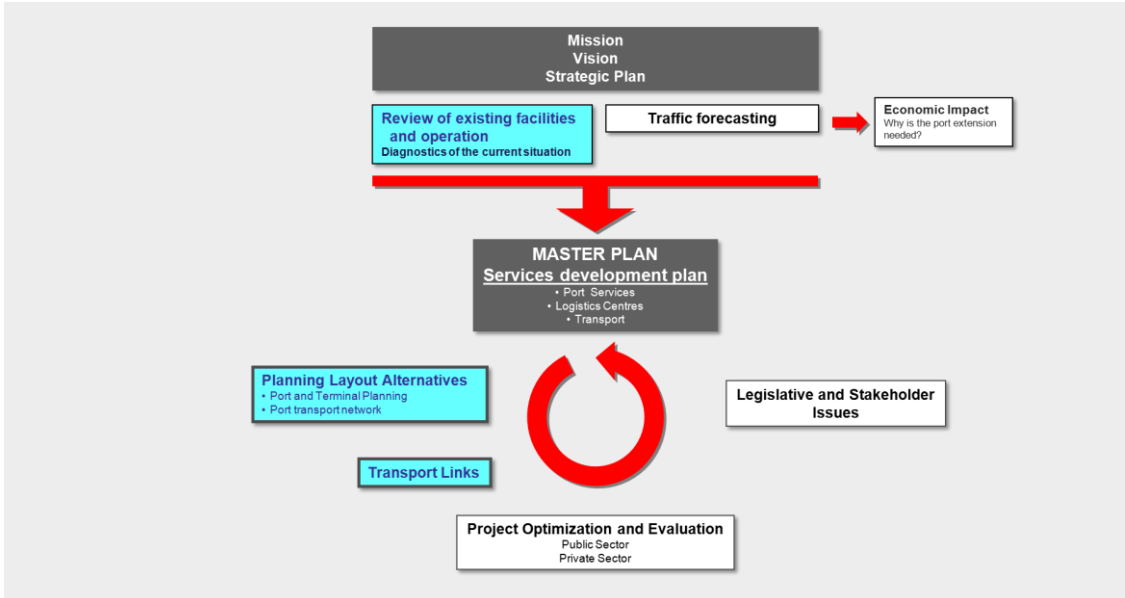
Mission
Vision
Strategic Plan

Review of existing facilities and operation
Diagnostics of the current situation

Traffic forecasting

Economic Impact
Why is the port extension needed?

MASTER PLAN
Services development plan
• Port Services
• Logistics Centres
• Transport

Planning Layout Alternatives
• Port and Terminal Planning
• Port transport network

Legislative and Stakeholder Issues

Transport Links

Project Optimization and Evaluation
Public Sector
Private Sector